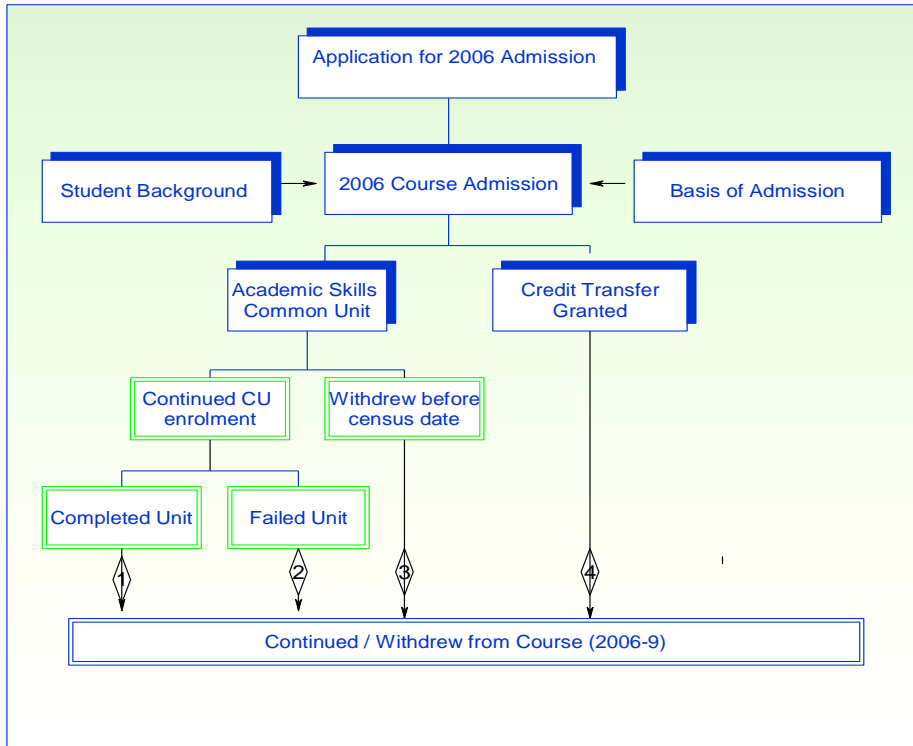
Application for 2006 Admission

Student Background

2006 Course Admission

Basis of Admission

Academic Skills Common Unit

Credit Transfer Granted

Continued CU enrolment

Withdrew before census date

Completed Unit

Failed Unit

1

2

3

4

Continued / Withdrew from Course (2006-9)